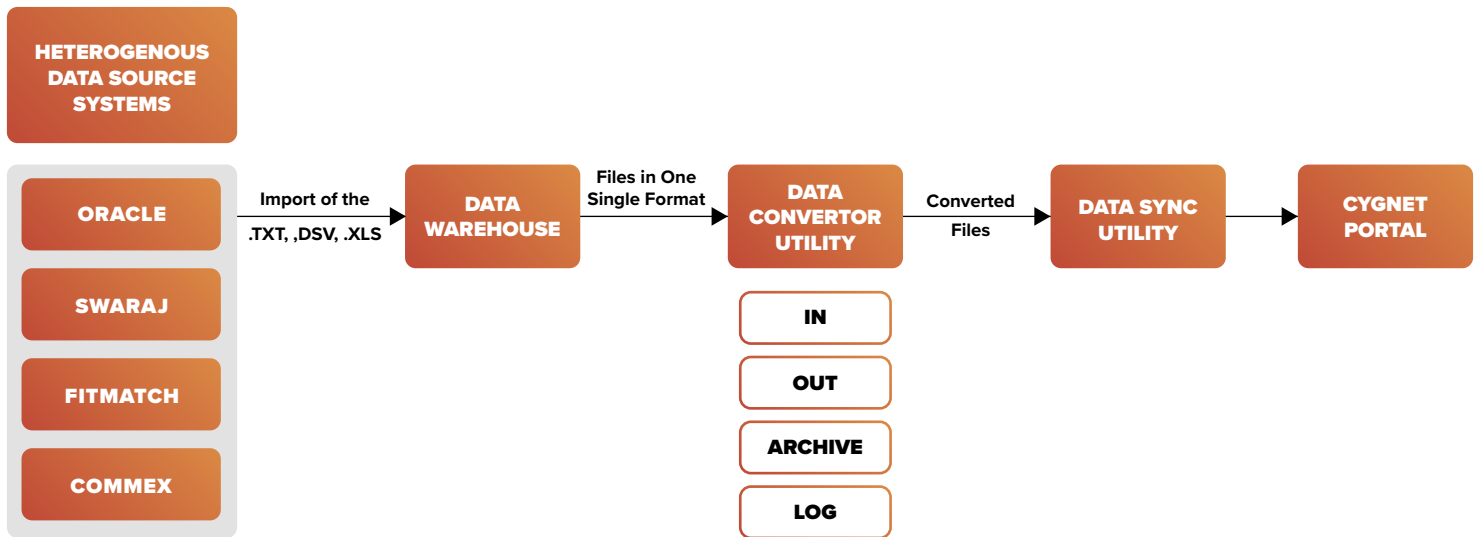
HETEROGENOUS DATA SOURCE SYSTEMS

ORACLE

SWARAJ

FITMATCH

COMMEX

Import of the .TXT, ,DSV, .XLS

DATA WAREHOUSE

Files in One Single Format

DATA CONVERTOR UTILITY

IN

OUT

ARCHIVE

LOG

Converted Files

DATA SYNC UTILITY

CYGNET PORTAL